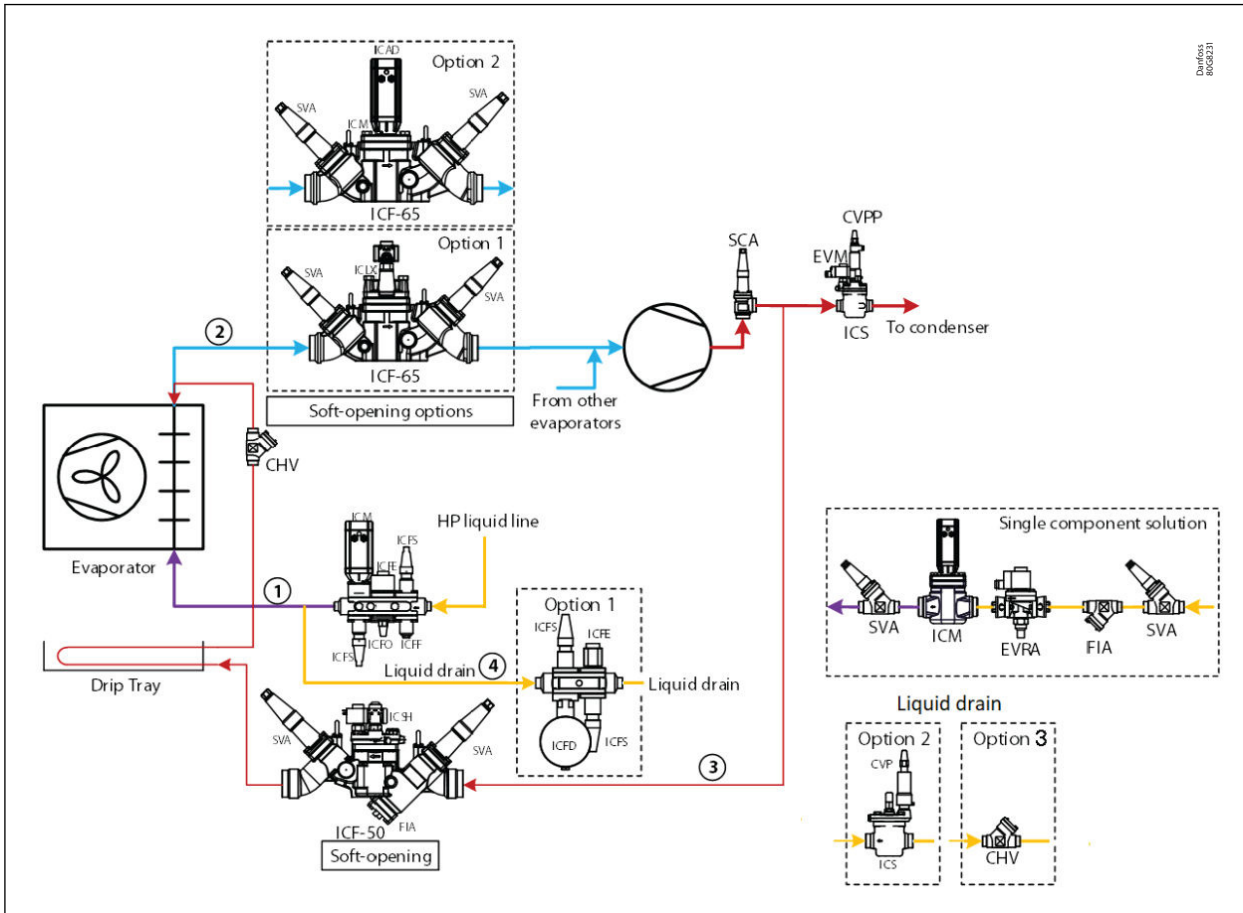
Danfoss 80G8231

Option 2
ICAD
SVA
SVA
ICM
ICF-65

Option 1
ICLX
SVA
SVA
ICF-65
Soft-opening options

SCA
CVPP
EVM
ICS
To condenser

From other evaporators

2

Evaporator
CHV

ICM
ICFS
ICFE
HP liquid line
1
ICFO
ICFF
ICFS
Liquid drain
4

Option 1
ICFS
ICFE
Liquid drain
ICFD
ICFS

Drip Tray

ICSH
SVA
SVA
FIA
ICF-50
Soft-opening

3

Single component solution
SVA
ICM
EVRA
FIA
SVA

Liquid drain
Option 2
CVP
ICS
Option 3
CHV